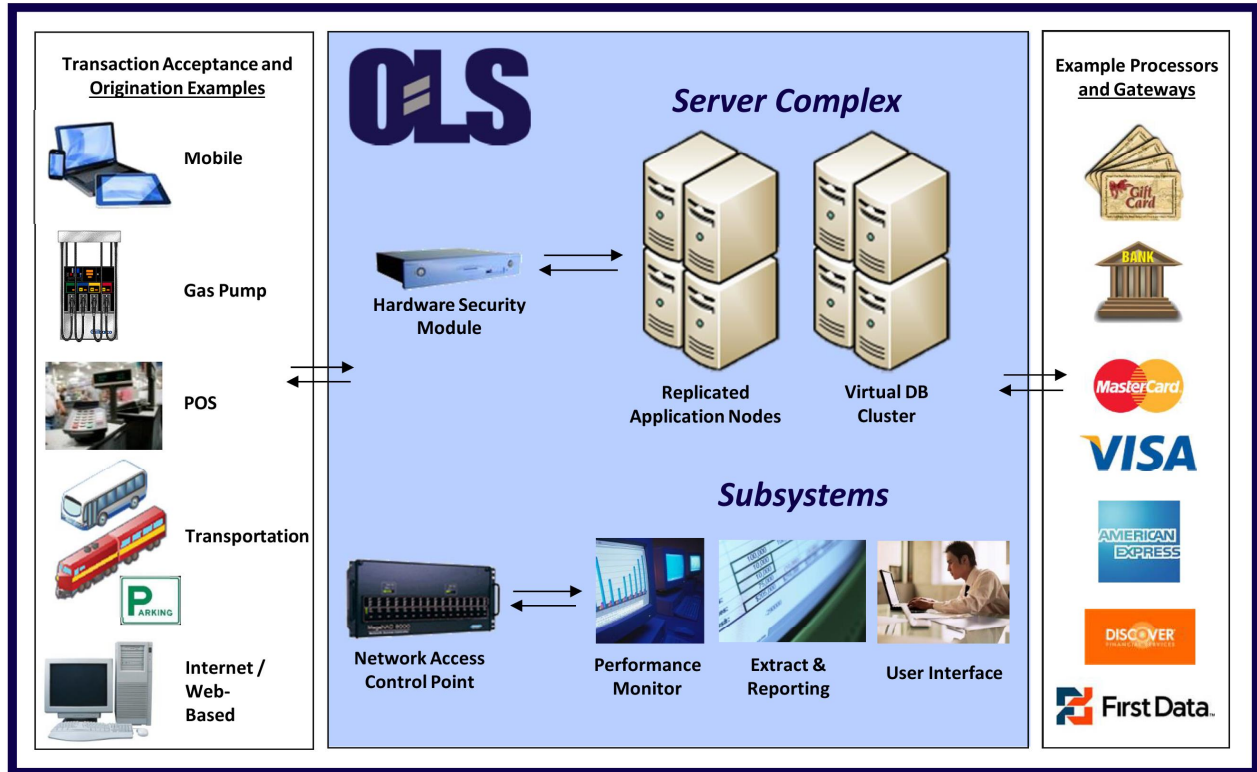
Transaction Acceptance and Origination Examples

Mobile

Gas Pump

POS

Transportation

PARKING

Internet / Web-Based

OLS

Server Complex

Hardware Security Module

Replicated Application Nodes

Virtual DB Cluster

Subsystems

Network Access Control Point

Performance Monitor

Extract & Reporting

User Interface

Example Processors and Gateways

Gift Card

BANK

MasterCard

VISA

AMERICAN EXPRESS

DISCOVER

First Data.